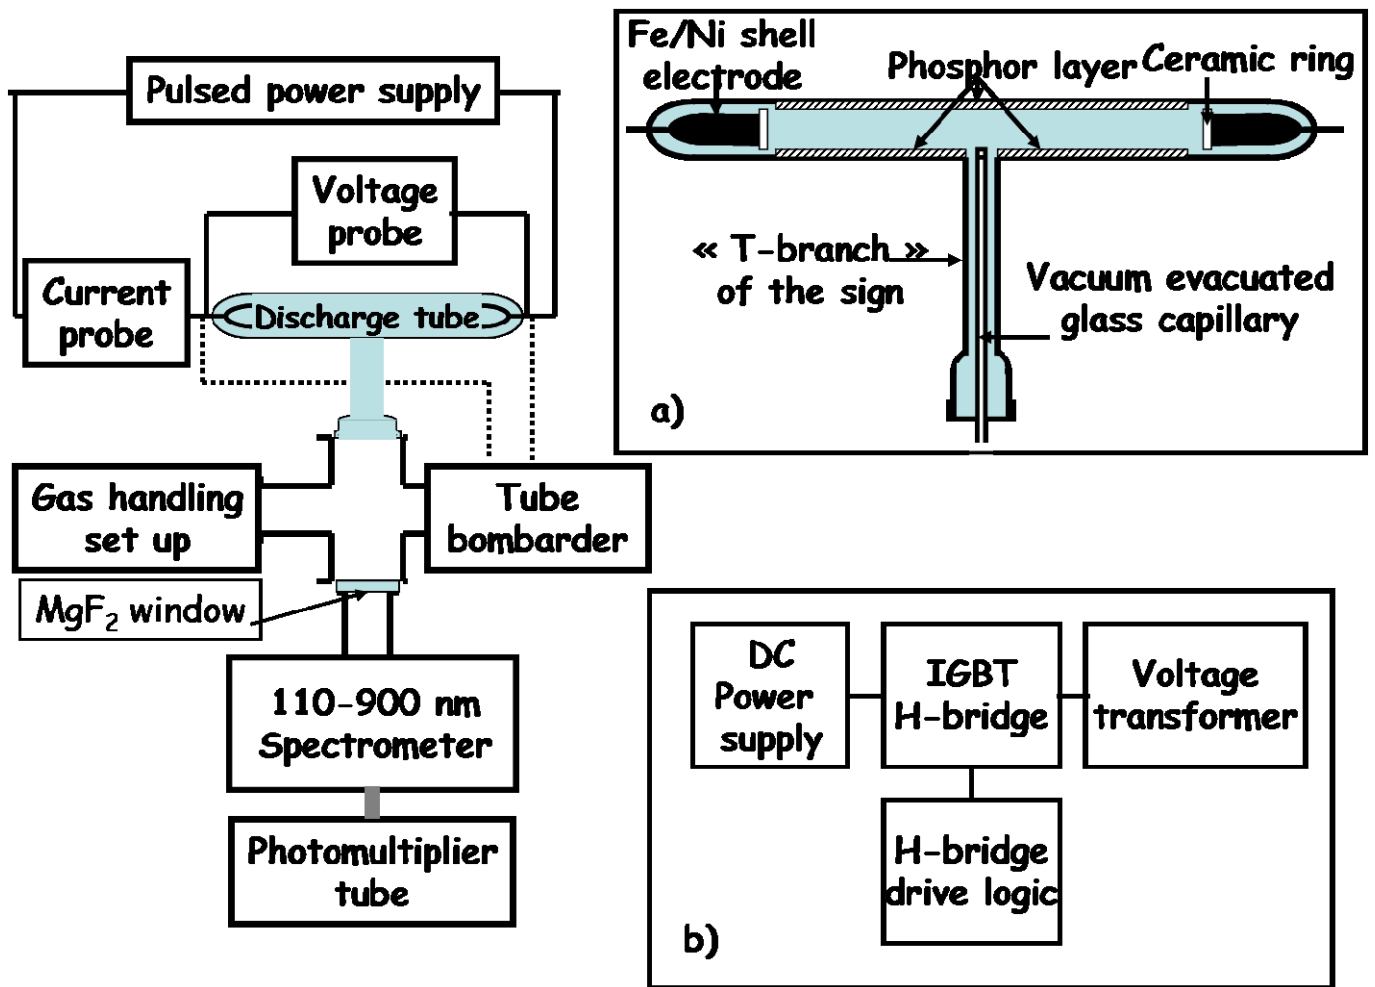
Pulsed power supply

Voltage probe

Current probe

Discharge tube

Gas handling set up

Tube bombarder

MgF$_2$ window

110-900 nm Spectrometer

Photomultiplier tube

Fe/Ni shell electrode

Phosphor layer

Ceramic ring

« T-branch » of the sign

Vacuum evacuated glass capillary

a)

DC Power supply

IGBT H-bridge

Voltage transformer

H-bridge drive logic

b)